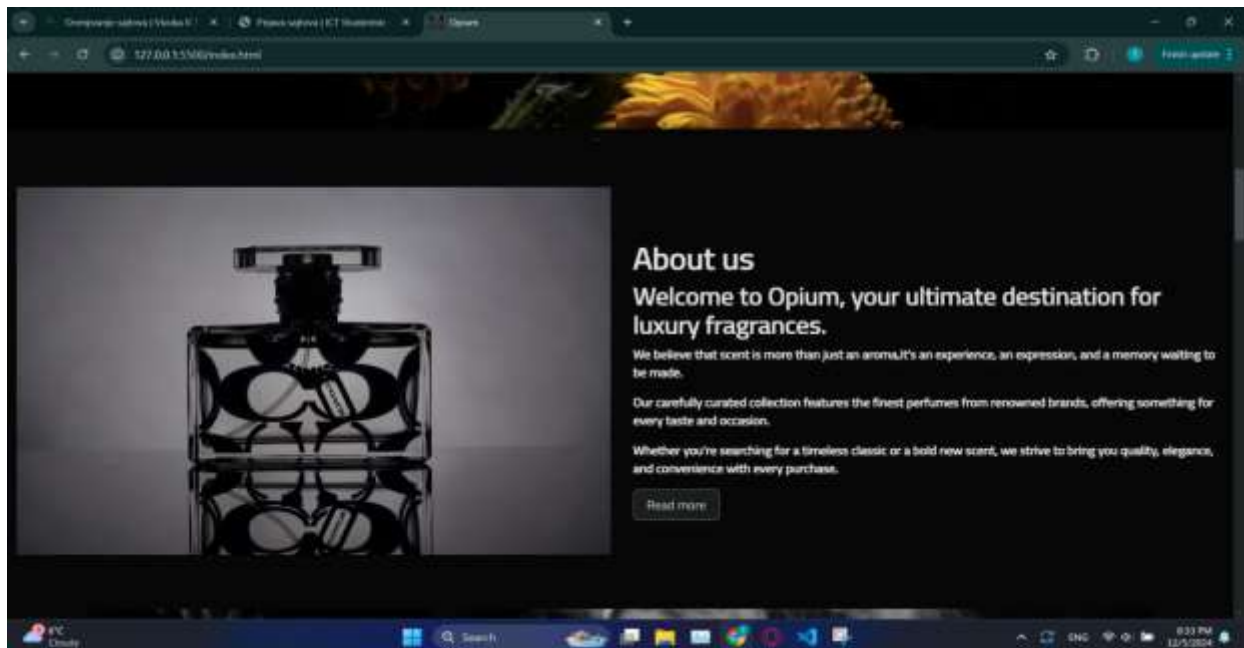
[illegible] | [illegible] ×
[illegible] | ICT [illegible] ×
Opium ×

127.0.0.1:5500/index.html

Finish update

About us

Welcome to Opium, your ultimate destination for luxury fragrances.

We believe that scent is more than just an aroma,it's an experience, an expression, and a memory waiting to be made.

Our carefully curated collection features the finest perfumes from renowned brands, offering something for every taste and occasion.

Whether you're searching for a timeless classic or a bold new scent, we strive to bring you quality, elegance, and convenience with every purchase.

Read more

8°C
Cloudy

Search

ENG

8:33 PM
12/5/2024